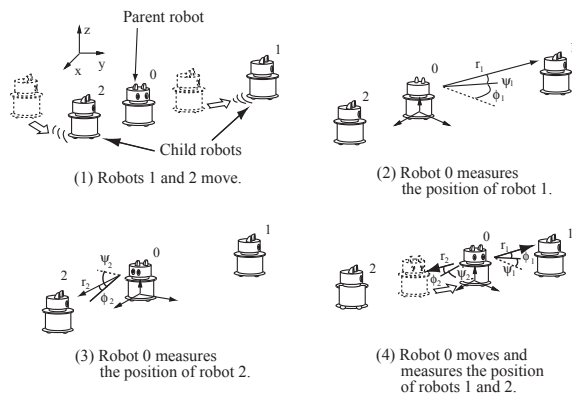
z
x
y
Parent robot
0
1
2
Child robots

(1) Robots 1 and 2 move.

0
2
$r_1$
$\psi_1$
$\phi_1$

(2) Robot 0 measures the position of robot 1.

2
$\psi_2$
$r_2$
$\phi_2$
0
1

(3) Robot 0 measures the position of robot 2.

2
0
$r_2$
$\psi_2$
$\phi_2$
$r_1$
$\phi_1$
$\psi_1$
1

(4) Robot 0 moves and measures the position of robots 1 and 2.